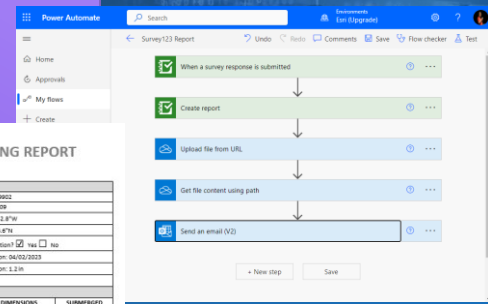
Power Automate

Search

Environments
Esri (Upgrade)

?

Home

Approvals

My flows

Create

Survey123 Report

Undo

Redo

Comments

Save

Flow checker

Test

When a survey response is submitted

Create report

Upload file from URL

Get file content using path

Send an email (V2)

+ New step

Save

NG REPORT

902

09

2.8"W

.6"N

tion? ☑ Yes ☐ No

n: 04/02/2023

n: 1.2 in

DIMENSIONS

SUBMERGED